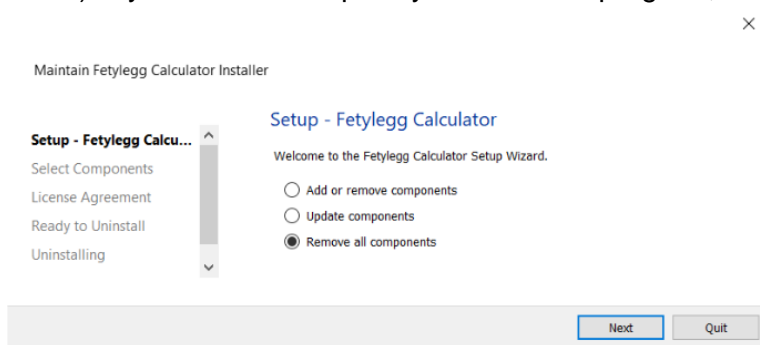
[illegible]

×

Maintain Fetylegg Calculator Installer

Setup - Fetylegg Calcu...
Select Components
License Agreement
Ready to Uninstall
Uninstalling

Setup - Fetylegg Calculator

Welcome to the Fetylegg Calculator Setup Wizard.

Add or remove components
Update components
Remove all components

Next
Quit